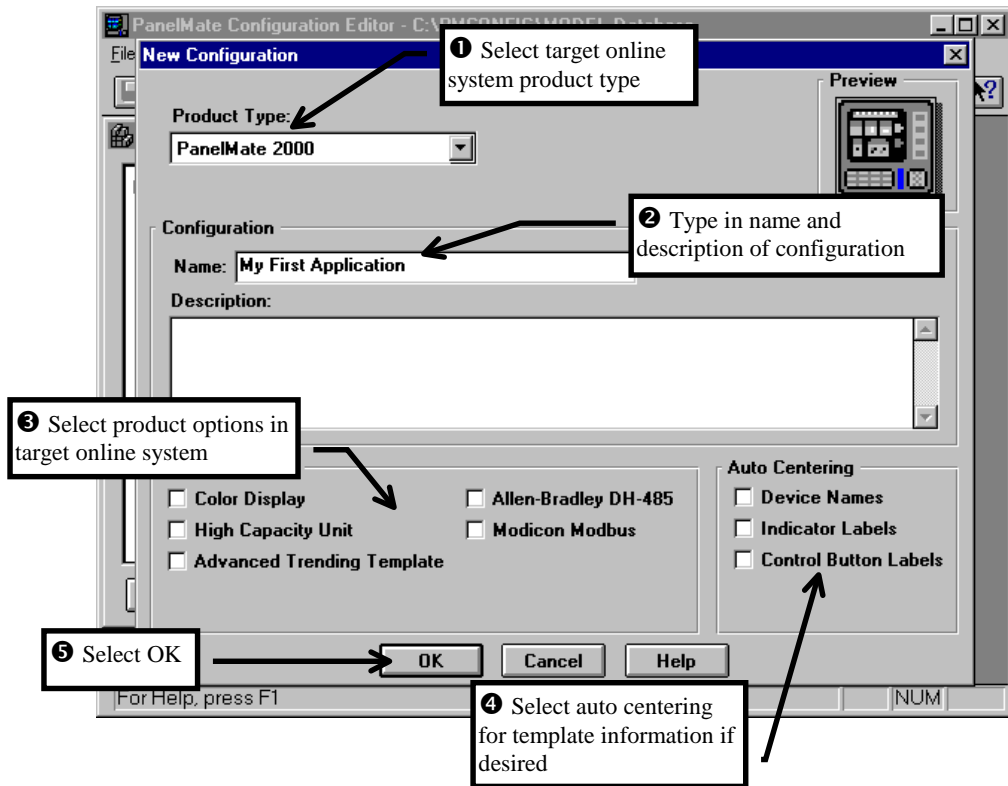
PanelMate Configuration Editor - C:\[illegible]

File

New Configuration

❶ Select target online system product type

Preview

Product Type:

PanelMate 2000

Configuration

❷ Type in name and description of configuration

Name: My First Application

Description:

❸ Select product options in target online system

Auto Centering

Color Display

High Capacity Unit

Advanced Trending Template

Allen-Bradley DH-485

Modicon Modbus

Device Names

Indicator Labels

Control Button Labels

❺ Select OK

OK

Cancel

Help

For Help, press F1

NUM

❹ Select auto centering for template information if desired